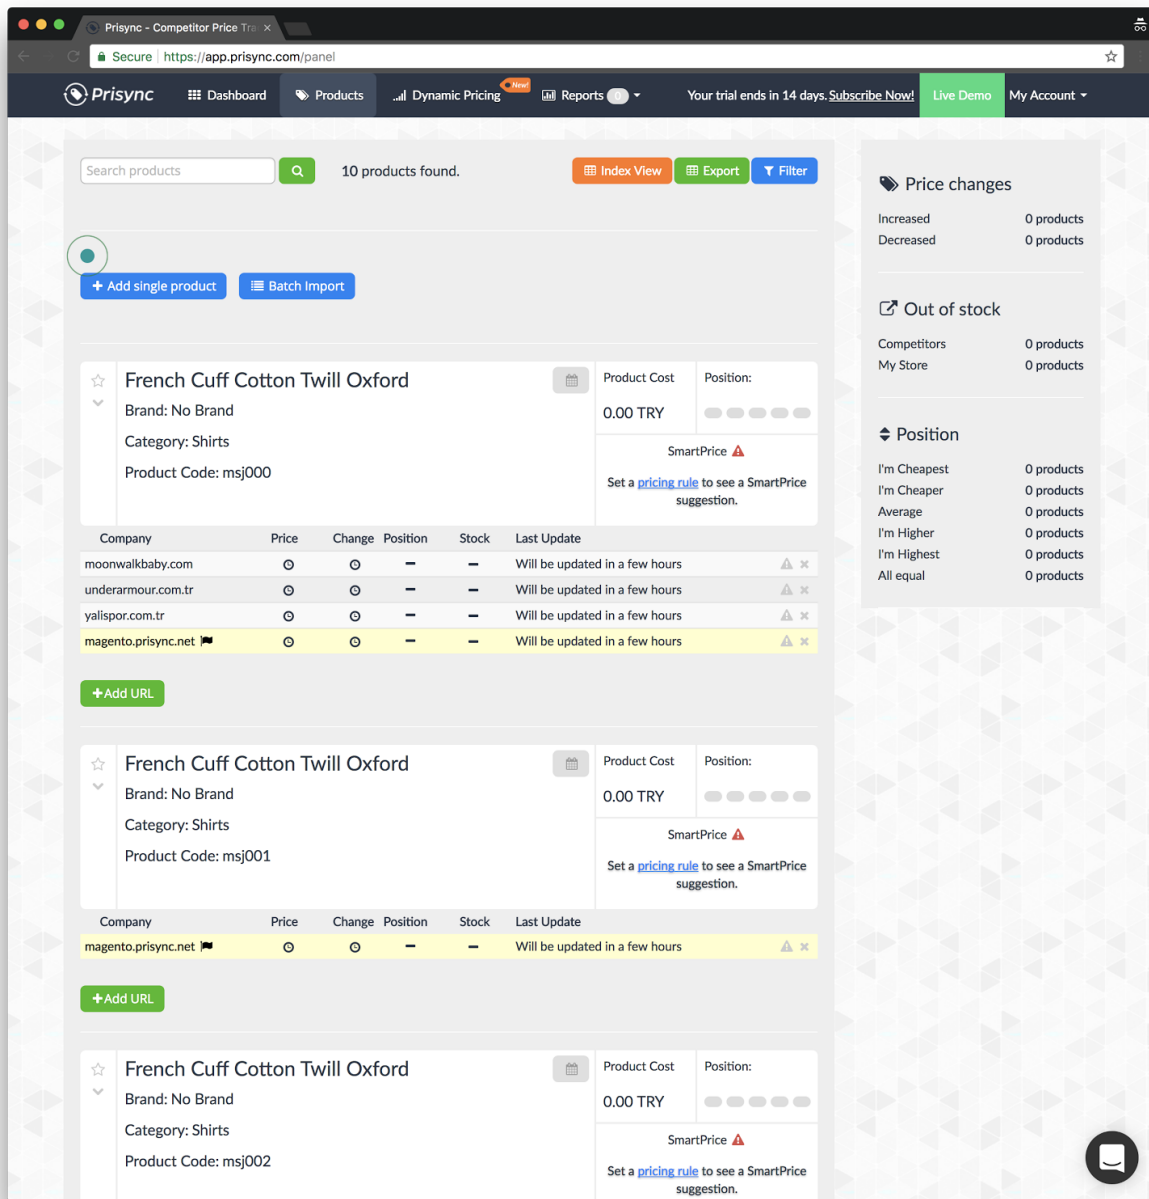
Prisync - Competitor Price Tra ×

Secure https://app.prisync.com/panel

Prisync Dashboard Products Dynamic Pricing New! Reports 0 Your trial ends in 14 days. Subscribe Now! Live Demo My Account

Search products 10 products found. Index View Export Filter

Add single product Batch Import

French Cuff Cotton Twill Oxford
Brand: No Brand
Category: Shirts
Product Code: msj000

Product Cost 0.00 TRY
Position:
SmartPrice
Set a pricing rule to see a SmartPrice suggestion.

| Company | Price | Change | Position | Stock | Last Update |
|---|---|---|---|---|---|
| moonwalkbaby.com | | | – | – | Will be updated in a few hours |
| underarmour.com.tr | | | – | – | Will be updated in a few hours |
| yalispor.com.tr | | | – | – | Will be updated in a few hours |
| magento.prisync.net | | | – | – | Will be updated in a few hours |

+Add URL

French Cuff Cotton Twill Oxford
Brand: No Brand
Category: Shirts
Product Code: msj001

Product Cost 0.00 TRY
Position:
SmartPrice
Set a pricing rule to see a SmartPrice suggestion.

| Company | Price | Change | Position | Stock | Last Update |
|---|---|---|---|---|---|
| magento.prisync.net | | | – | – | Will be updated in a few hours |

+Add URL

French Cuff Cotton Twill Oxford
Brand: No Brand
Category: Shirts
Product Code: msj002

Product Cost 0.00 TRY
Position:
SmartPrice
Set a pricing rule to see a SmartPrice suggestion.

Price changes
Increased 0 products
Decreased 0 products

Out of stock
Competitors 0 products
My Store 0 products

Position
I'm Cheapest 0 products
I'm Cheaper 0 products
Average 0 products
I'm Higher 0 products
I'm Highest 0 products
All equal 0 products